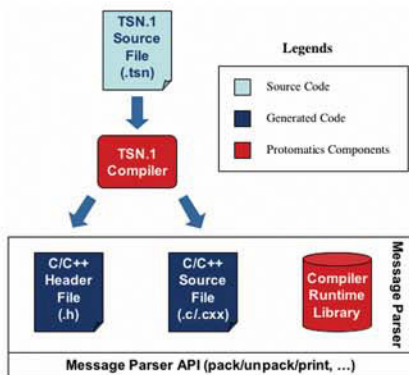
TSN.1 Source File (.tsn)

Legends

Source Code

Generated Code

Protomatics Components

TSN.1 Compiler

C/C++ Header File (.h)

C/C++ Source File (.c/.cxx)

Compiler Runtime Library

Message Parser

Message Parser API (pack/unpack/print, ...)